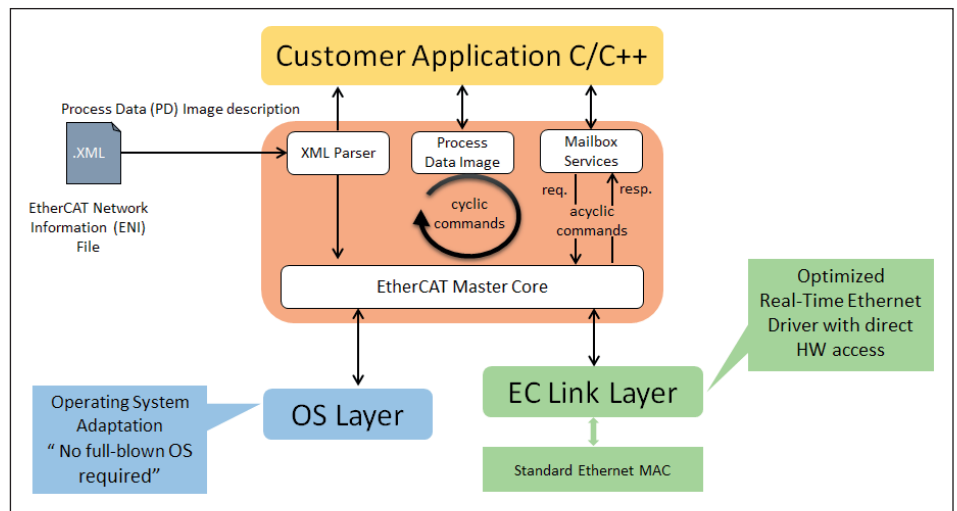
Customer Application C/C++

Process Data (PD) Image description

.XML

EtherCAT Network Information (ENI) File

XML Parser

Process Data Image

Mailbox Services

cyclic commands

req.

resp.

acyclic commands

EtherCAT Master Core

Optimized Real-Time Ethernet Driver with direct HW access

Operating System Adaptation " No full-blown OS required"

OS Layer

EC Link Layer

Standard Ethernet MAC